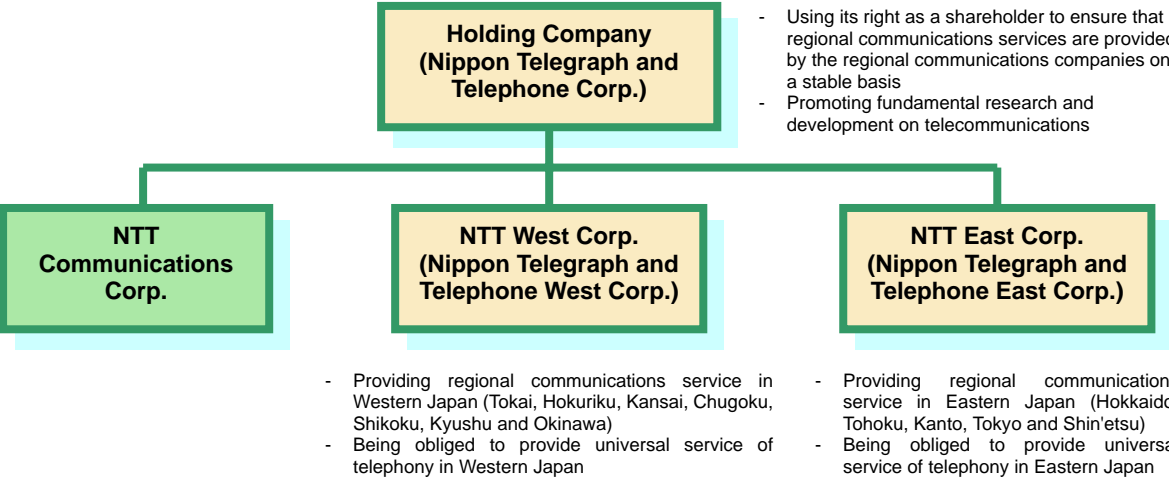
Holding Company (Nippon Telegraph and Telephone Corp.)

- Using its right as a shareholder to ensure that regional communications services are provided by the regional communications companies on a stable basis
- Promoting fundamental research and development on telecommunications

NTT Communications Corp.

NTT West Corp. (Nippon Telegraph and Telephone West Corp.)

NTT East Corp. (Nippon Telegraph and Telephone East Corp.)

- Providing regional communications service in Western Japan (Tokai, Hokuriku, Kansai, Chugoku, Shikoku, Kyushu and Okinawa)
- Being obliged to provide universal service of telephony in Western Japan

- Providing regional communication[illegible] service in Eastern Japan (Hokkaid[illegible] Tohoku, Kanto, Tokyo and Shin'etsu)
- Being obliged to provide universa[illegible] service of telephony in Eastern Japan